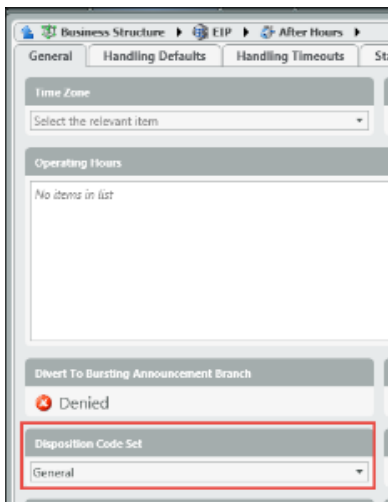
Business Structure ▶ EIP ▶ After Hours ▶

General | Handling Defaults | Handling Timeouts | St

Time Zone

Select the relevant item

Operating Hours

No items in list

Divert To Bursting Announcement Branch

Denied

Disposition Code Set

General